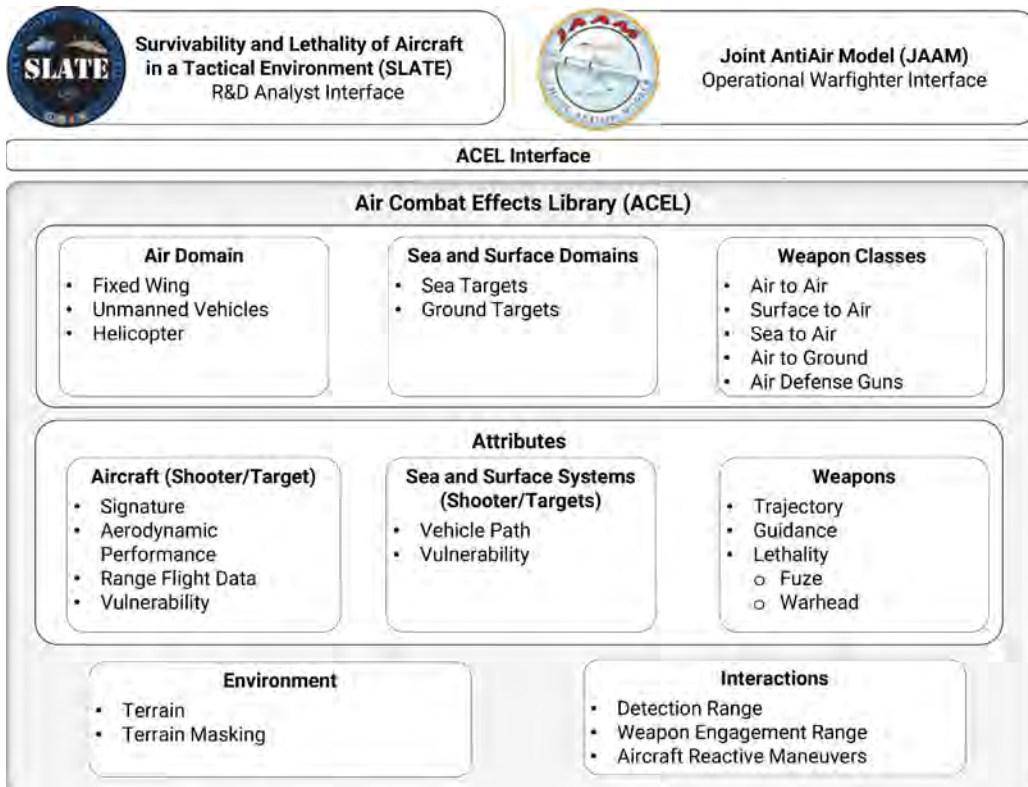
SLATE

Survivability and Lethality of Aircraft in a Tactical Environment (SLATE)
R&D Analyst Interface

JAAM

Joint AntiAir Model (JAAM)
Operational Warfighter Interface

ACEL Interface

Air Combat Effects Library (ACEL)

Air Domain
• Fixed Wing
• Unmanned Vehicles
• Helicopter

Sea and Surface Domains
• Sea Targets
• Ground Targets

Weapon Classes
• Air to Air
• Surface to Air
• Sea to Air
• Air to Ground
• Air Defense Guns

Attributes

Aircraft (Shooter/Target)
• Signature
• Aerodynamic Performance
• Range Flight Data
• Vulnerability

Sea and Surface Systems (Shooter/Targets)
• Vehicle Path
• Vulnerability

Weapons
• Trajectory
• Guidance
• Lethality
o Fuze
o Warhead

Environment
• Terrain
• Terrain Masking

Interactions
• Detection Range
• Weapon Engagement Range
• Aircraft Reactive Maneuvers